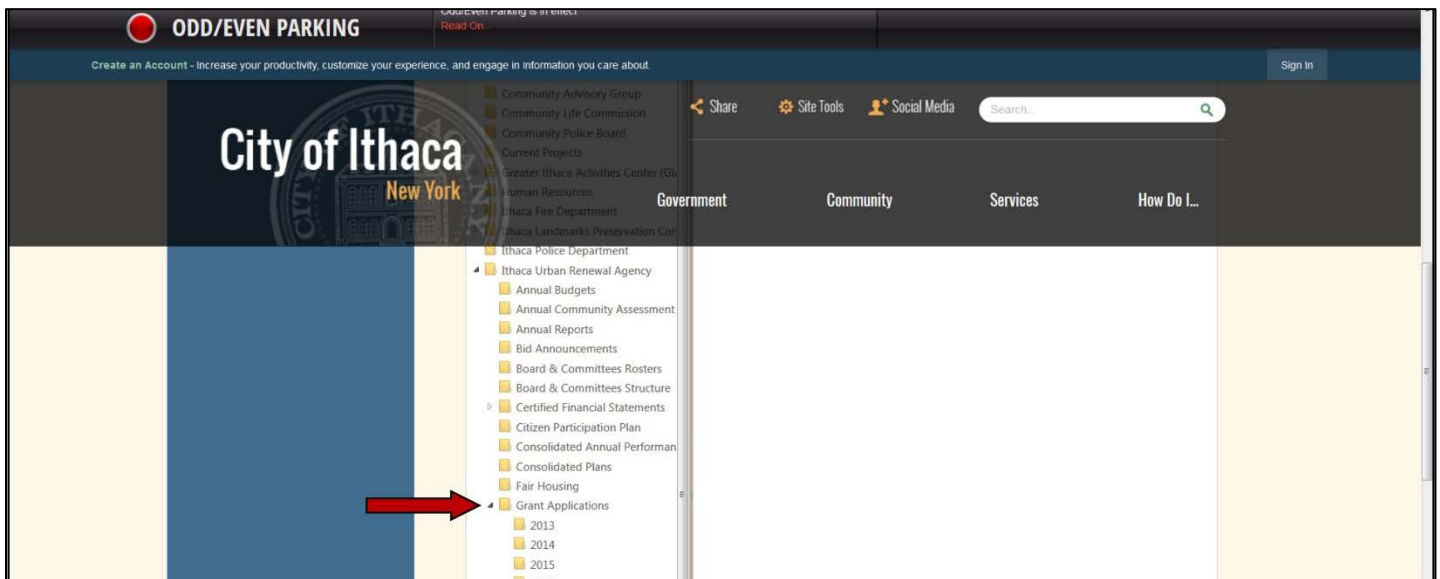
ODD/EVEN PARKING

Odd/Even Parking is in effect
Read On...

Create an Account - Increase your productivity, customize your experience, and engage in information you care about.

Sign In

Community Advisory Group
Community Life Commission
Community Police Board
Current Projects
Greater Ithaca Activities Center (Gl
Human Resources
Ithaca Fire Department
Ithaca Landmarks Preservation Con
Ithaca Police Department
Ithaca Urban Renewal Agency
Annual Budgets
Annual Community Assessment
Annual Reports
Bid Announcements
Board & Committees Rosters
Board & Committees Structure
Certified Financial Statements
Citizen Participation Plan
Consolidated Annual Performan
Consolidated Plans
Fair Housing
Grant Applications
2013
2014
2015

Share
Site Tools
Social Media
Search...

City of Ithaca
New York

Government
Community
Services
How Do I...